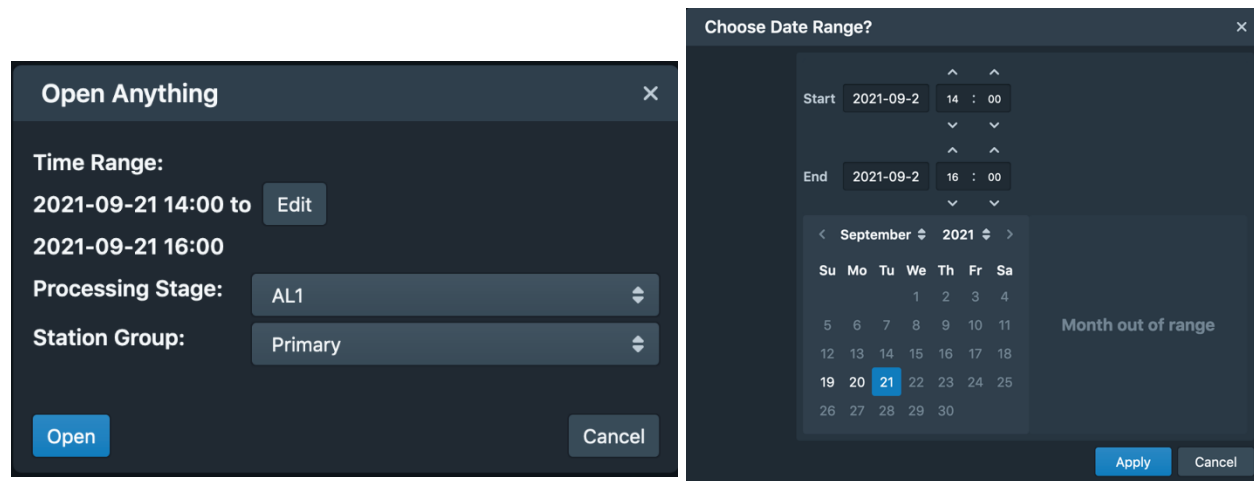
Open Anything
×

Time Range:
2021-09-21 14:00 to Edit
2021-09-21 16:00

Processing Stage: AL1
Station Group: Primary

Open
Cancel

Choose Date Range?
×

Start 2021-09-2 14 : 00
End 2021-09-2 16 : 00

September 2021

| Su | Mo | Tu | We | Th | Fr | Sa |
|---|---|---|---|---|---|---|
| | | | 1 | 2 | 3 | 4 |
| 5 | 6 | 7 | 8 | 9 | 10 | 11 |
| 12 | 13 | 14 | 15 | 16 | 17 | 18 |
| 19 | 20 | 21 | 22 | 23 | 24 | 25 |
| 26 | 27 | 28 | 29 | 30 | | |

Month out of range

Apply
Cancel